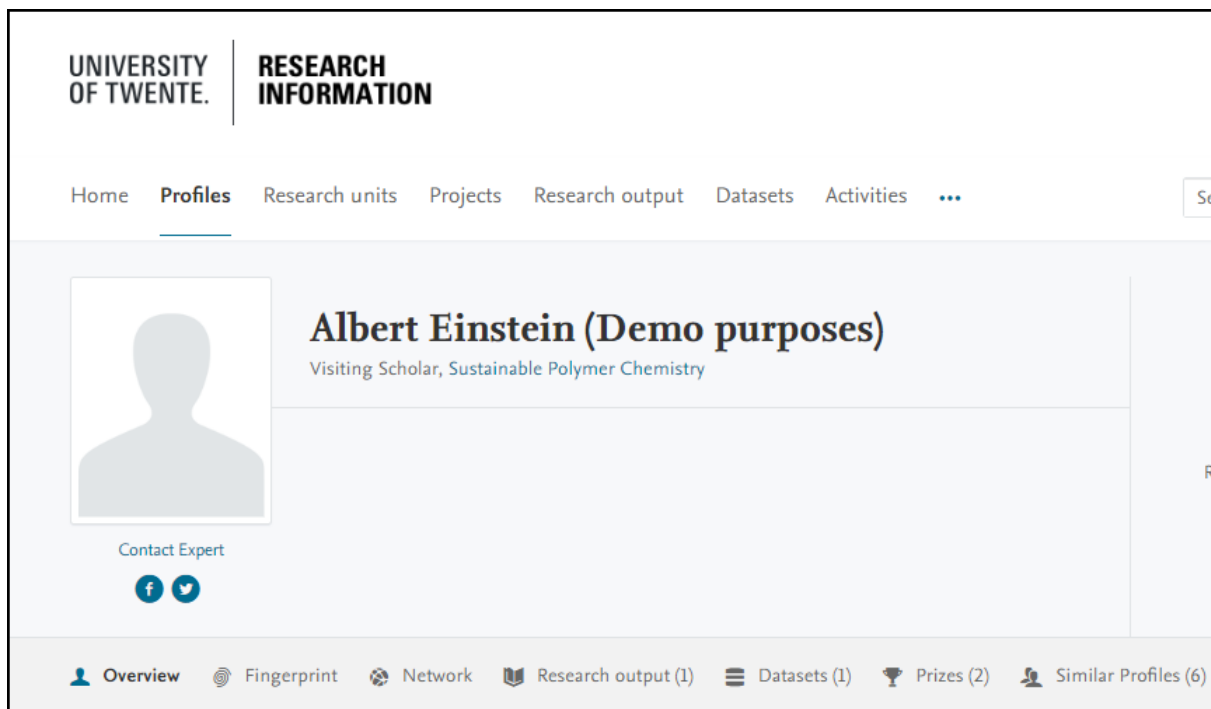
UNIVERSITY OF TWENTE.

RESEARCH INFORMATION

Home Profiles Research units Projects Research output Datasets Activities •••

Se

Albert Einstein (Demo purposes)

Visiting Scholar, Sustainable Polymer Chemistry

R

Contact Expert

Overview Fingerprint Network Research output (1) Datasets (1) Prizes (2) Similar Profiles (6)